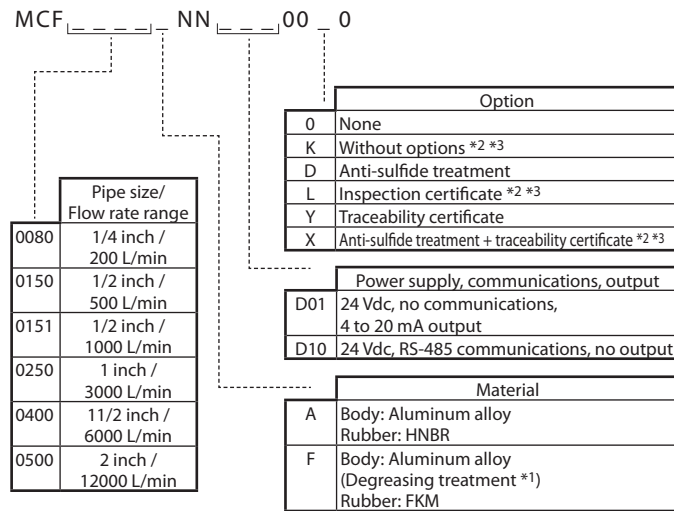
MCF _ _ _ _ _ NN _ _ _ 00 _ 0

| | Pipe size/ Flow rate range |
|---|---|
| 0080 | 1/4 inch / 200 L/min |
| 0150 | 1/2 inch / 500 L/min |
| 0151 | 1/2 inch / 1000 L/min |
| 0250 | 1 inch / 3000 L/min |
| 0400 | 11/2 inch / 6000 L/min |
| 0500 | 2 inch / 12000 L/min |

| | Option |
|---|---|
| 0 | None |
| K | Without options *2 *3 |
| D | Anti-sulfide treatment |
| L | Inspection certificate *2 *3 |
| Y | Traceability certificate |
| X | Anti-sulfide treatment + traceability certificate *2 *3 |

| | Power supply, communications, output |
|---|---|
| D01 | 24 Vdc, no communications, 4 to 20 mA output |
| D10 | 24 Vdc, RS-485 communications, no output |

| | Material |
|---|---|
| A | Body: Aluminum alloy Rubber: HNBR |
| F | Body: Aluminum alloy (Degreasing treatment *1) Rubber: FKM |